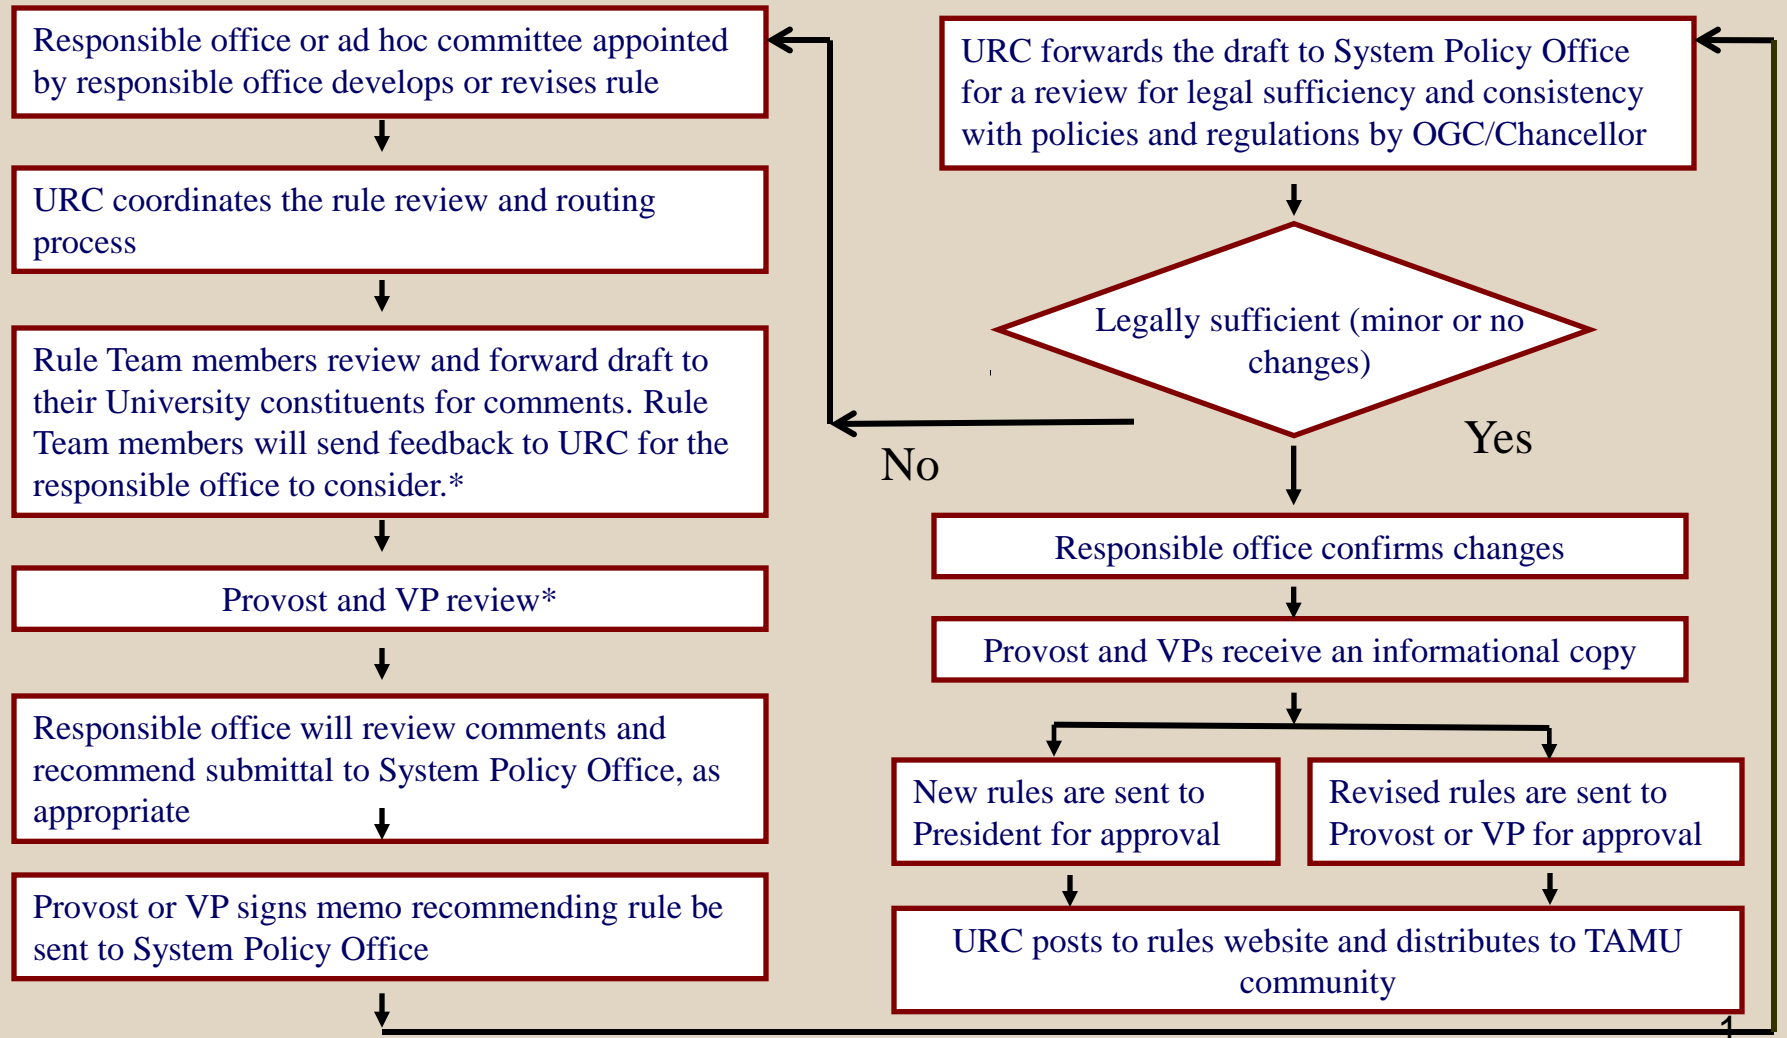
Responsible office or ad hoc committee appointed by responsible office develops or revises rule

URC coordinates the rule review and routing process

Rule Team members review and forward draft to their University constituents for comments. Rule Team members will send feedback to URC for the responsible office to consider.*

Provost and VP review*

Responsible office will review comments and recommend submittal to System Policy Office, as appropriate

Provost or VP signs memo recommending rule be sent to System Policy Office

URC forwards the draft to System Policy Office for a review for legal sufficiency and consistency with policies and regulations by OGC/Chancellor

Legally sufficient (minor or no changes)

No

Yes

Responsible office confirms changes

Provost and VPs receive an informational copy

New rules are sent to President for approval

Revised rules are sent to Provost or VP for approval

URC posts to rules website and distributes to TAMU community

1